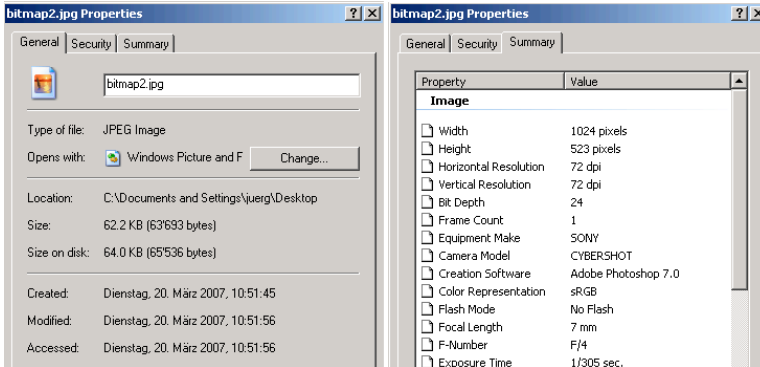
bitmap2.jpg Properties ? ×

General | Security | Summary

bitmap2.jpg

Type of file: JPEG Image

Opens with: Windows Picture and F Change...

Location: C:\Documents and Settings\juerg\Desktop

Size: 62.2 KB (63'693 bytes)

Size on disk: 64.0 KB (65'536 bytes)

Created: Dienstag, 20. März 2007, 10:51:45

Modified: Dienstag, 20. März 2007, 10:51:56

Accessed: Dienstag, 20. März 2007, 10:51:56

bitmap2.jpg Properties ? ×

General | Security | Summary

| Property | Value |
|---|---|
| Image | |
| Width | 1024 pixels |
| Height | 523 pixels |
| Horizontal Resolution | 72 dpi |
| Vertical Resolution | 72 dpi |
| Bit Depth | 24 |
| Frame Count | 1 |
| Equipment Make | SONY |
| Camera Model | CYBERSHOT |
| Creation Software | Adobe Photoshop 7.0 |
| Color Representation | sRGB |
| Flash Mode | No Flash |
| Focal Length | 7 mm |
| F-Number | F/4 |
| Exposure Time | 1/305 sec. |